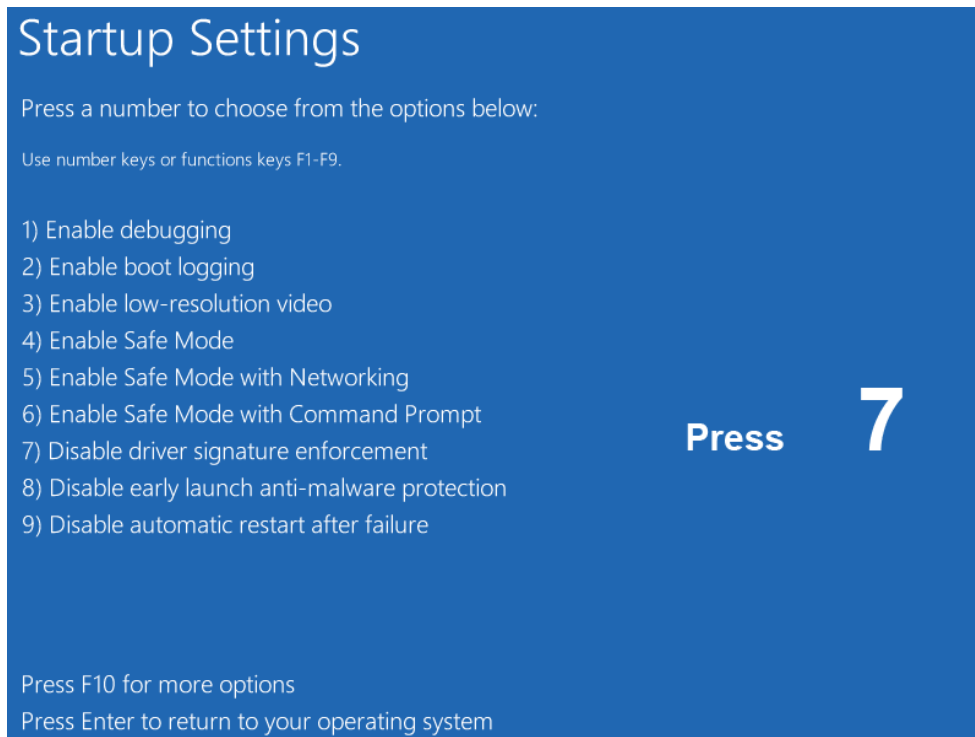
Startup Settings

Press a number to choose from the options below:

Use number keys or functions keys F1-F9.

1) Enable debugging
2) Enable boot logging
3) Enable low-resolution video
4) Enable Safe Mode
5) Enable Safe Mode with Networking
6) Enable Safe Mode with Command Prompt
7) Disable driver signature enforcement
8) Disable early launch anti-malware protection
9) Disable automatic restart after failure

Press 7

Press F10 for more options
Press Enter to return to your operating system